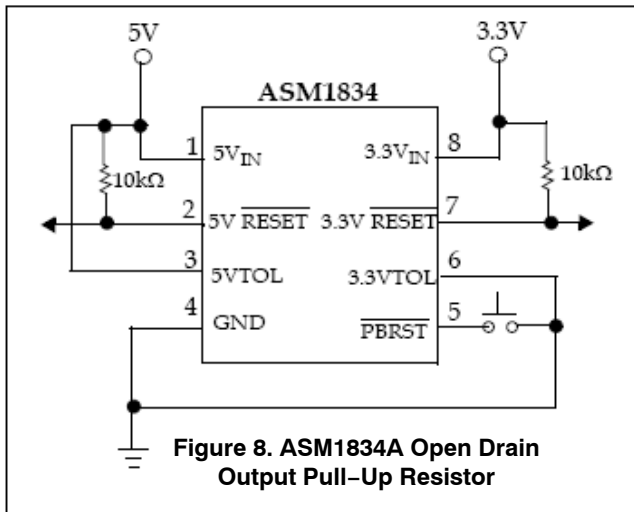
5V
3.3V
ASM1834
1 $5V_{IN}$
$3.3V_{IN}$ 8
10kΩ
10kΩ
2 5V $\overline{RESET}$
3.3V $\overline{RESET}$ 7
3 5VTOL
3.3VTOL 6
4 GND
$\overline{PBRST}$ 5

Figure 8. ASM1834A Open Drain Output Pull−Up Resistor